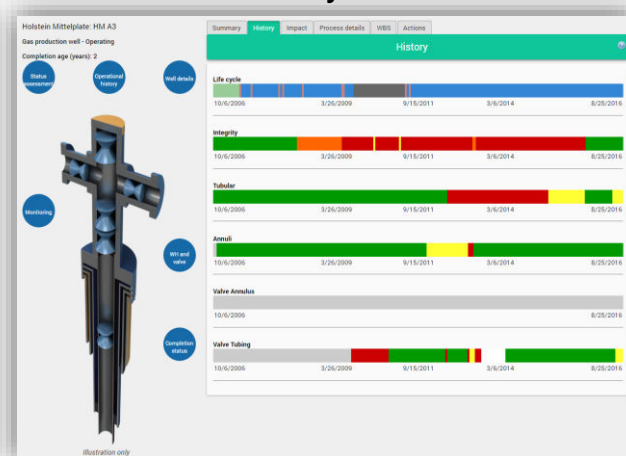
Holstein Mittelplate: HM A3

Gas production well - Operating

Completion age (years): 2

Status assessment

Operational history

Well details

Monitoring

WH and valve

Completion status

Illustration only

Summary | History | Impact | Process details | WBS | Actions

History

Life cycle

10/6/2006 3/26/2009 9/15/2011 3/6/2014 8/25/2016

Integrity

10/6/2006 3/26/2009 9/15/2011 3/6/2014 8/25/2016

Tubular

10/6/2006 3/26/2009 9/15/2011 3/6/2014 8/25/2016

Annuli

10/6/2006 3/26/2009 9/15/2011 3/6/2014 8/25/2016

Valve Annulus

10/6/2006 8/25/2016

Valve Tubing

10/6/2006 3/26/2009 9/15/2011 3/6/2014 8/25/2016